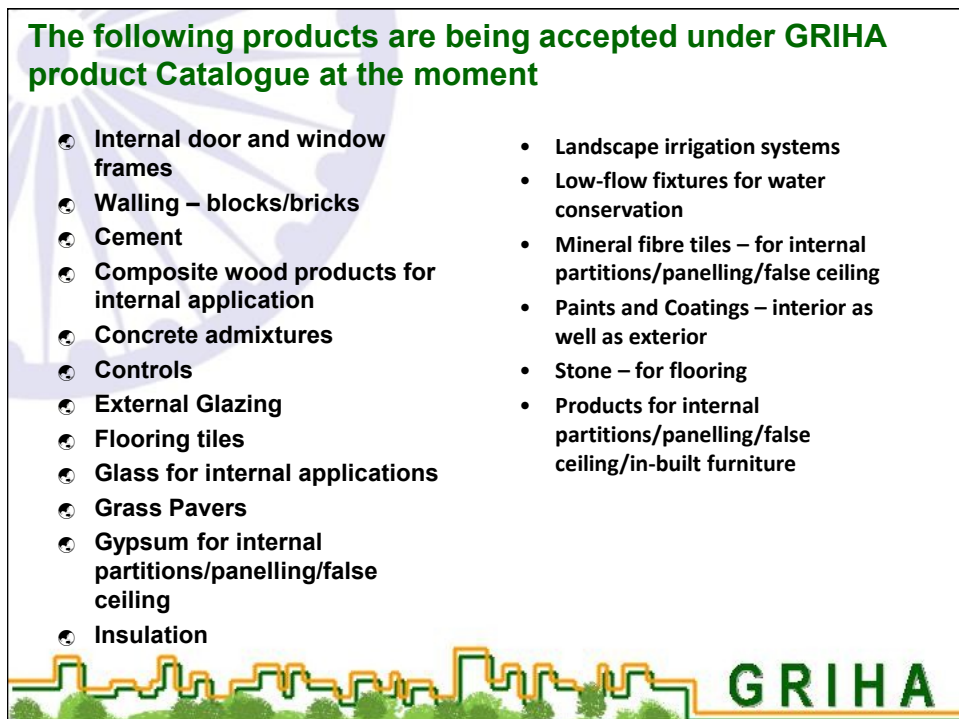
The following products are being accepted under GRIHA product Catalogue at the moment

- Internal door and window frames
- Walling – blocks/bricks
- Cement
- Composite wood products for internal application
- Concrete admixtures
- Controls
- External Glazing
- Flooring tiles
- Glass for internal applications
- Grass Pavers
- Gypsum for internal partitions/panelling/false ceiling
- Insulation

- Landscape irrigation systems
- Low-flow fixtures for water conservation
- Mineral fibre tiles – for internal partitions/panelling/false ceiling
- Paints and Coatings – interior as well as exterior
- Stone – for flooring
- Products for internal partitions/panelling/false ceiling/in-built furniture

GRIHA